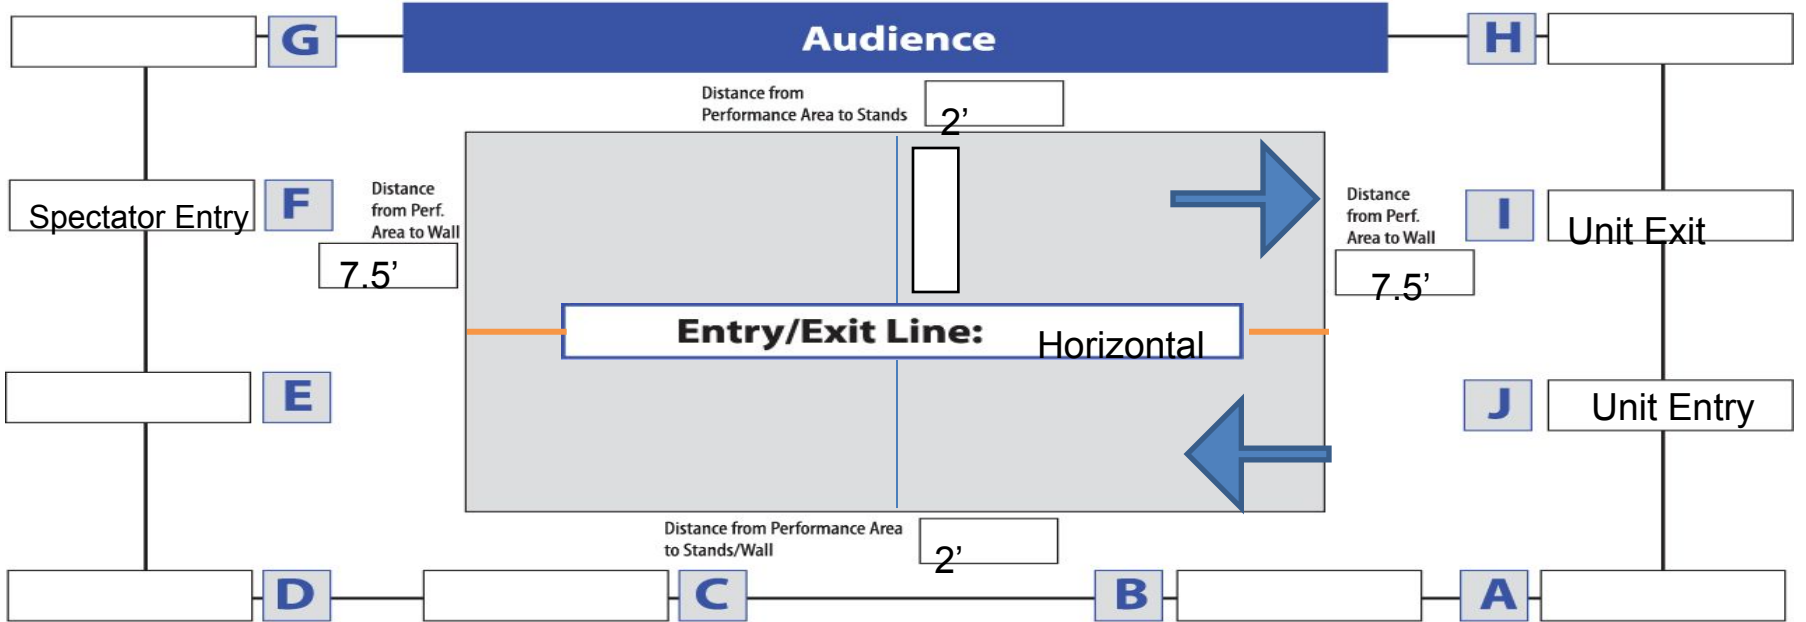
G

Audience

H

Distance from Performance Area to Stands

2’

Spectator Entry

F

Distance from Perf. Area to Wall

7.5’

Distance from Perf. Area to Wall

I

Unit Exit

7.5’

Entry/Exit Line: Horizontal

E

J

Unit Entry

Distance from Performance Area to Stands/Wall

2’

D

C

B

A